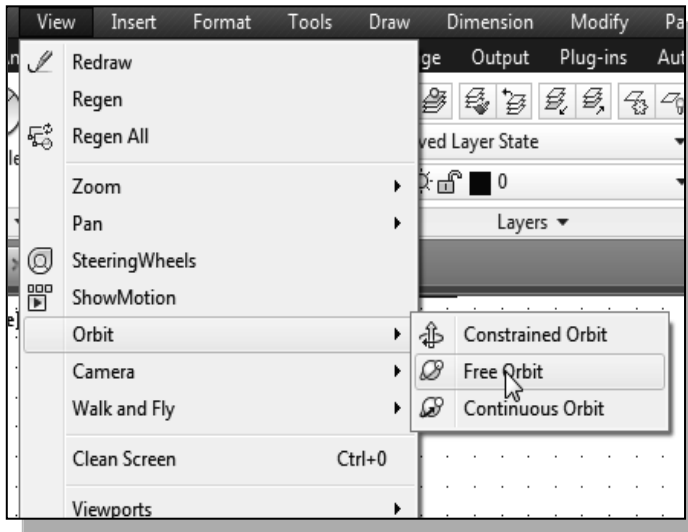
View Insert Format Tools Draw Dimension Modify Pa

ge Output Plug-ins Aut

ved Layer State

0

Layers

Redraw
Regen
Regen All
Zoom
Pan
SteeringWheels
ShowMotion
Orbit
Camera
Walk and Fly
Clean Screen Ctrl+0
Viewports

Constrained Orbit
Free Orbit
Continuous Orbit